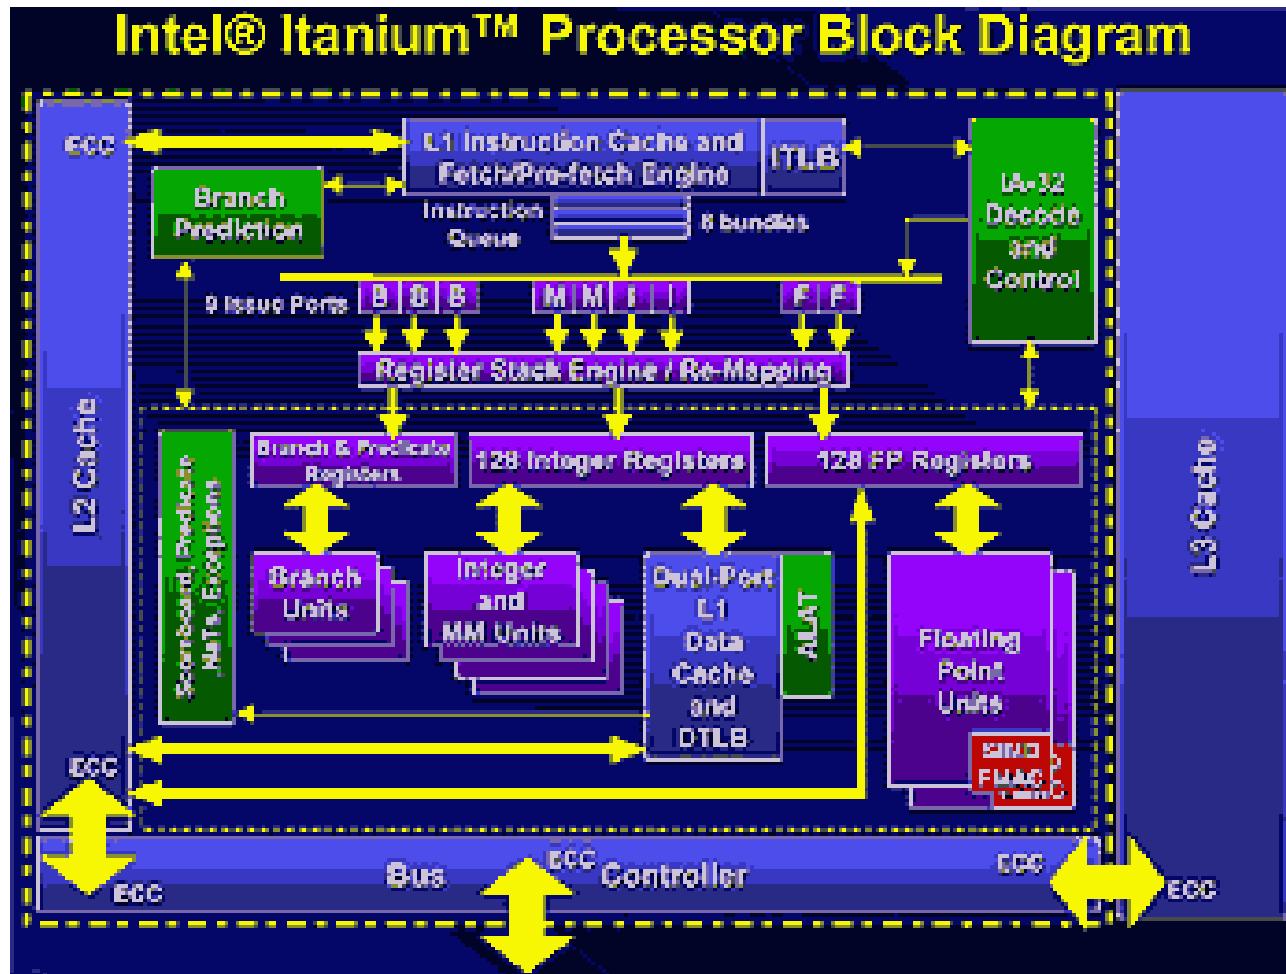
Intel® Itanium™ Processor Block Diagram

ECC

L1 Instruction Cache and Fetch/Pre-fetch Engine

ITLB

Branch Prediction

Instruction Queue

8 bundles

IA-32 Decode and Control

9 Issue Ports

B B B M M I I F F

Register Stack Engine / Re-Mapping

L2 Cache

Scoreboard, Predicate NaTs, Exceptions

Branch & Predicate Registers

128 Integer Registers

128 FP Registers

Branch Units

Integer and MM Units

Dual-Port L1 Data Cache and DTLB

ALAT

Floating Point Units

SIMD FMAC

L3 Cache

ECC

ECC

ECC

Bus

ECC

Controller

ECC

ECC